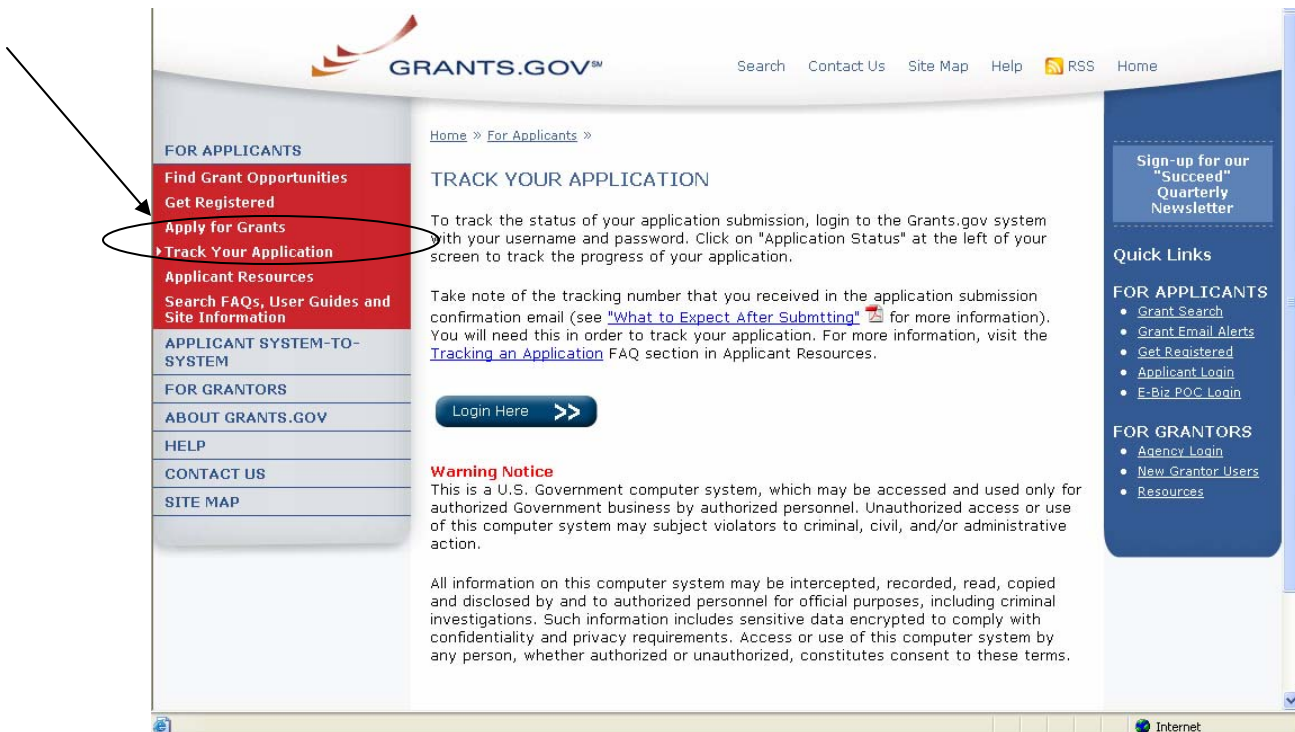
GRANTS.GOV℠

Search Contact Us Site Map Help RSS Home

FOR APPLICANTS
Find Grant Opportunities
Get Registered
Apply for Grants
Track Your Application
Applicant Resources
Search FAQs, User Guides and Site Information
APPLICANT SYSTEM-TO-SYSTEM
FOR GRANTORS
ABOUT GRANTS.GOV
HELP
CONTACT US
SITE MAP

Home » For Applicants »

TRACK YOUR APPLICATION

To track the status of your application submission, login to the Grants.gov system with your username and password. Click on "Application Status" at the left of your screen to track the progress of your application.

Take note of the tracking number that you received in the application submission confirmation email (see "What to Expect After Submtting" for more information). You will need this in order to track your application. For more information, visit the Tracking an Application FAQ section in Applicant Resources.

Login Here >>

Warning Notice
This is a U.S. Government computer system, which may be accessed and used only for authorized Government business by authorized personnel. Unauthorized access or use of this computer system may subject violators to criminal, civil, and/or administrative action.

All information on this computer system may be intercepted, recorded, read, copied and disclosed by and to authorized personnel for official purposes, including criminal investigations. Such information includes sensitive data encrypted to comply with confidentiality and privacy requirements. Access or use of this computer system by any person, whether authorized or unauthorized, constitutes consent to these terms.

Sign-up for our "Succeed" Quarterly Newsletter

Quick Links

FOR APPLICANTS
• Grant Search
• Grant Email Alerts
• Get Registered
• Applicant Login
• E-Biz POC Login

FOR GRANTORS
• Agency Login
• New Grantor Users
• Resources

Internet